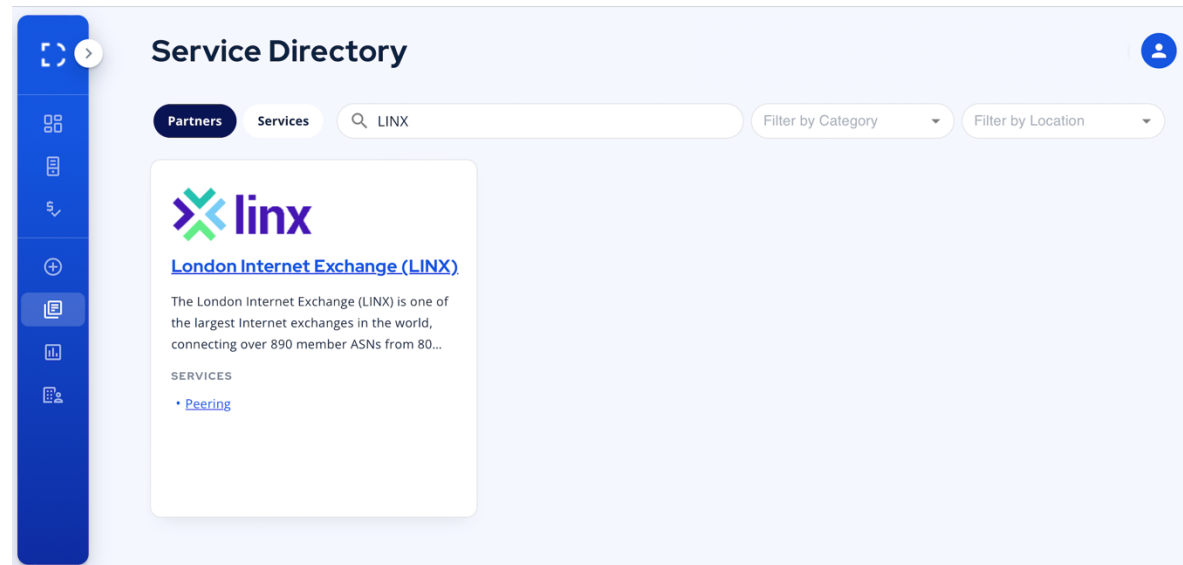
Service Directory

Partners
Services
LINX
Filter by Category
Filter by Location

linx

London Internet Exchange (LINX)

The London Internet Exchange (LINX) is one of the largest Internet exchanges in the world, connecting over 890 member ASNs from 80...

SERVICES

• Peering